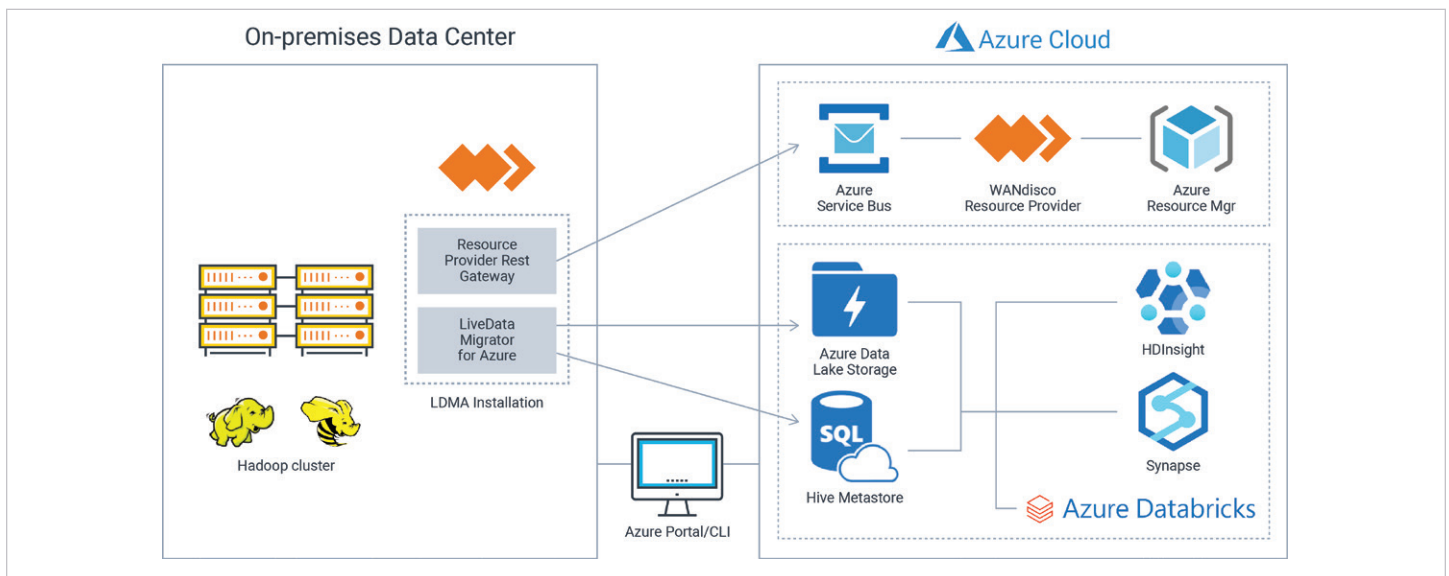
On-premises Data Center

Azure Cloud

Resource Provider Rest Gateway

LiveData Migrator for Azure

LDMA Installation

Hadoop cluster

Azure Portal/CLI

Azure Service Bus

WANdisco Resource Provider

Azure Resource Mgr

Azure Data Lake Storage

SQL

Hive Metastore

HDInsight

Synapse

Azure Databricks